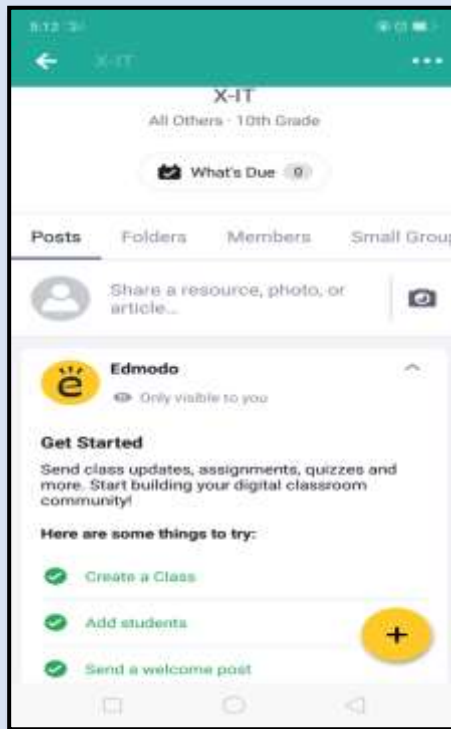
5:12

X-IT

X-IT

All Others · 10th Grade

What's Due 0

Posts Folders Members Small Group

Share a resource, photo, or article...

Edmodo

Only visible to you

Get Started

Send class updates, assignments, quizzes and more. Start building your digital classroom community!

Here are some things to try:

Create a Class

Add students

Send a welcome post

+